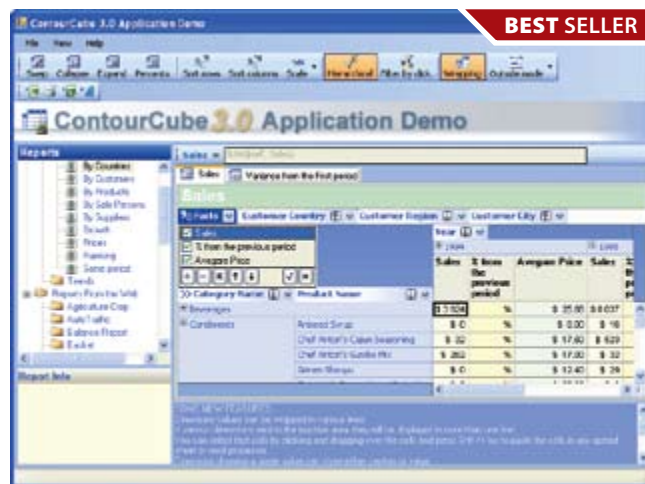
BEST SELLER

ContourCube 3.0 Application Demo

File View Help

Swap Collapse Expand Percents Sort rows Sort columns Scale Hierarchical Filter by click Wrapping Outside mode

ContourCube 3.0 Application Demo

Reports

By Countries
By Customers
By Products
By Sale Persons
By Suppliers
Growth
Prices
Ranking
Same period
Trends
Reports From the Web
Agriculture Crop
Auto Traffic
Balance Report
Basket

Report Info

Sales

Sales Variance from the first period

Sales

Facts Customer Country Customer Region Customer City

Sales
% from the previous period
Average Price

Year
1994
1995

Category Name Product Name

| | | Sales | % from the previous period | Average Price | Sales |
|---|---|---|---|---|---|
| Beverages | | $ 1,924 | % | $ 25.88 | $ 8,037 |
| Condiments | Aniseed Syrup | $ 0 | % | $ 0.00 | $ 16 |
| | Chef Anton's Cajun Seasoning | $ 32 | % | $ 17.60 | $ 629 |
| | Chef Anton's Gumbo Mix | $ 282 | % | $ 17.00 | $ 32 |
| | Genen Shouyu | $ 0 | % | $ 12.40 | $ 29 |

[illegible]